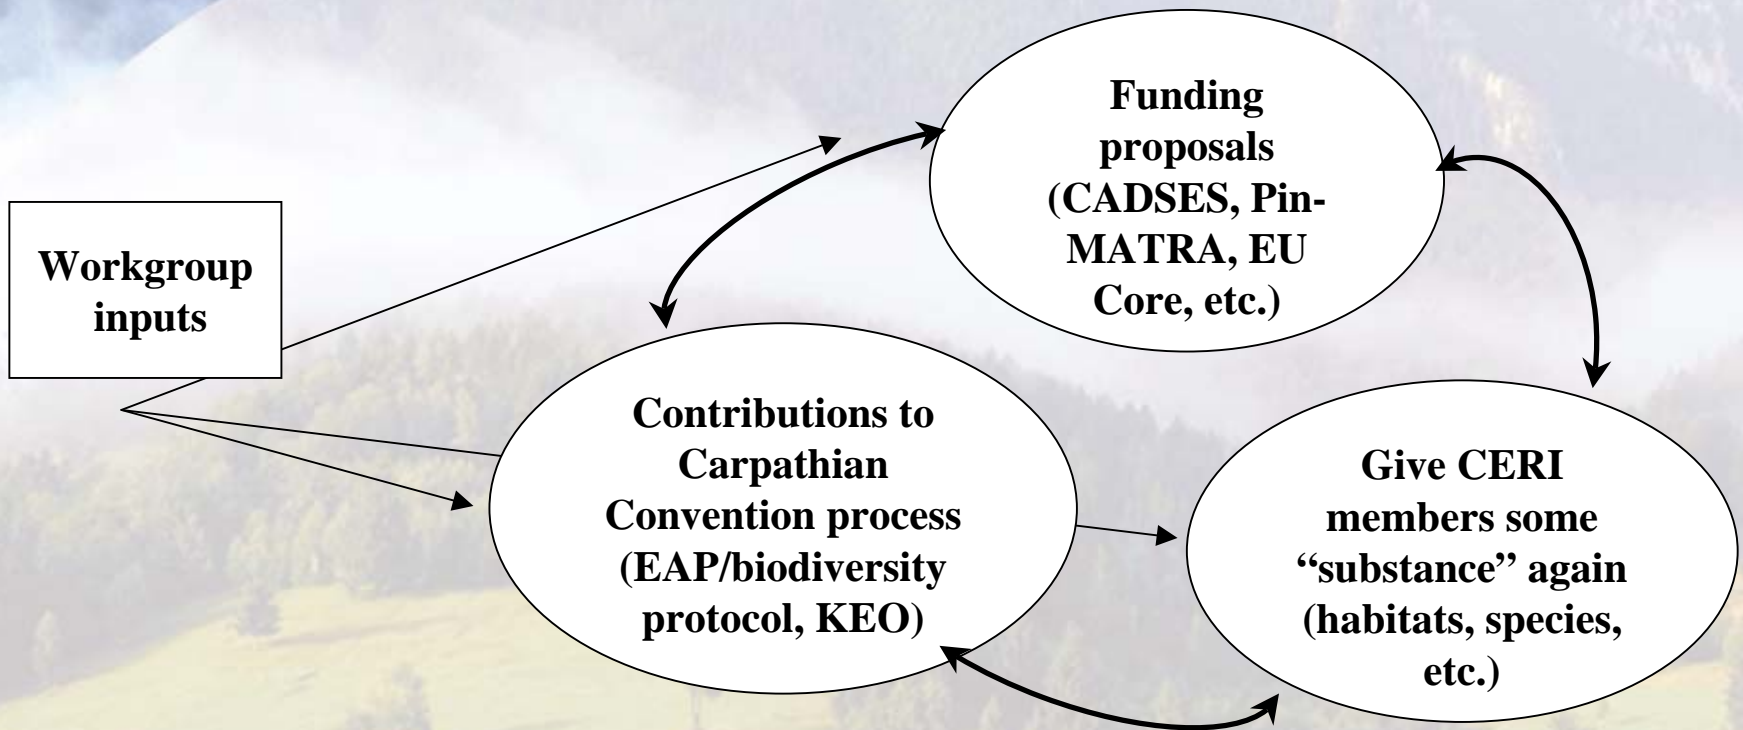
Workgroup inputs

Funding proposals (CADSES, Pin-MATRA, EU Core, etc.)

Contributions to Carpathian Convention process (EAP/biodiversity protocol, KEO)

Give CERI members some "substance" again (habitats, species, etc.)